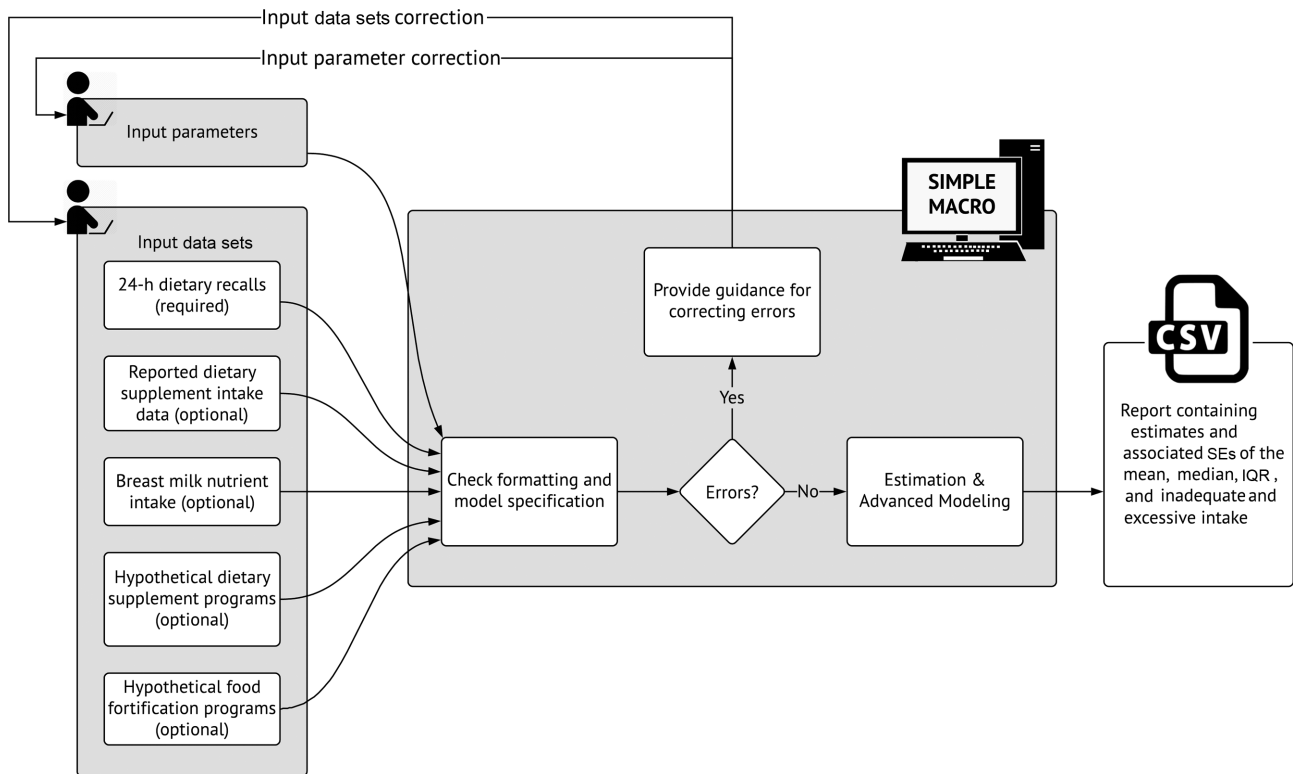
Input data sets correction

Input parameter correction

Input parameters

Input data sets

24-h dietary recalls (required)

Reported dietary supplement intake data (optional)

Breast milk nutrient intake (optional)

Hypothetical dietary supplement programs (optional)

Hypothetical food fortification programs (optional)

SIMPLE MACRO

Provide guidance for correcting errors

Yes

Check formatting and model specification

Errors?

No

Estimation & Advanced Modeling

CSV

Report containing estimates and associated SEs of the mean, median, IQR, and inadequate and excessive intake